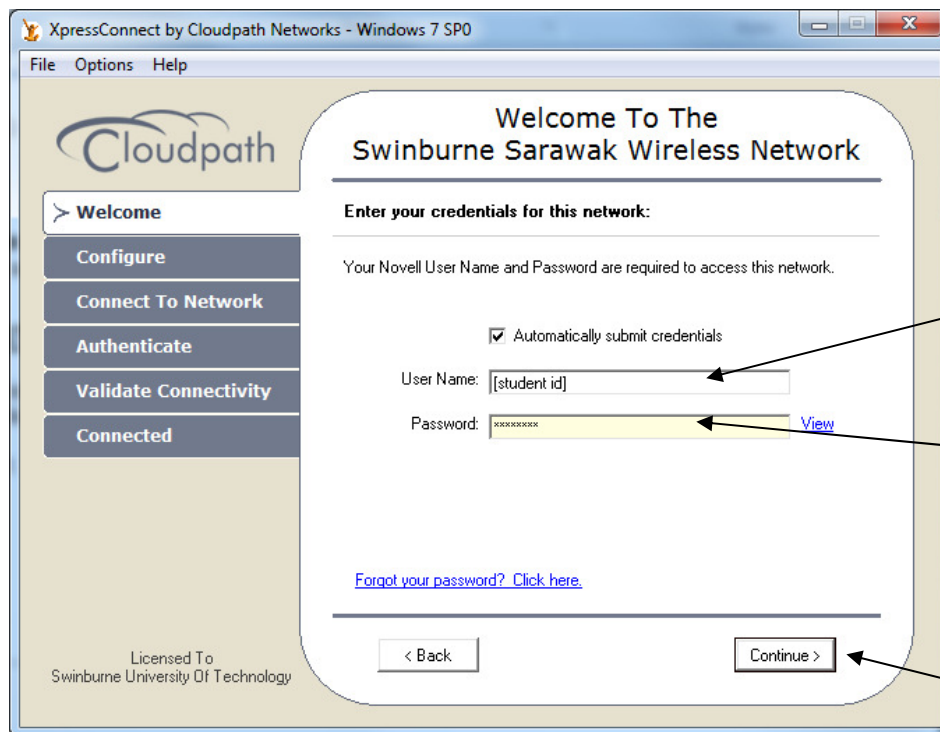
XpressConnect by Cloudpath Networks - Windows 7 SP0

File Options Help

Cloudpath

Welcome To The Swinburne Sarawak Wireless Network

> Welcome
Configure
Connect To Network
Authenticate
Validate Connectivity
Connected

Enter your credentials for this network:

Your Novell User Name and Password are required to access this network.

Automatically submit credentials

User Name: [student id]

Password: ******** View

Forgot your password? Click here.

Licensed To
Swinburne University Of Technology

< Back

Continue >